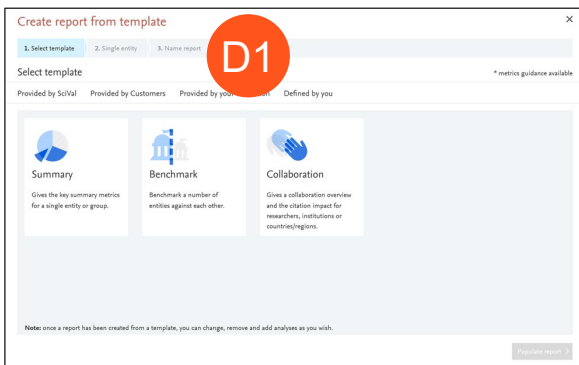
Create report from template

×

1. Select template 2. Single entity 3. Name report

D1

Select template

* metrics guidance available

Provided by SciVal Provided by Customers Provided by your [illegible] Defined by you

Summary

Gives the key summary metrics for a single entity or group.

Benchmark

Benchmark a number of entities against each other.

Collaboration

Gives a collaboration overview and the citation impact for researchers, institutions or countries/regions.

Note: once a report has been created from a template, you can change, remove and add analyses as you wish.

Populate report >